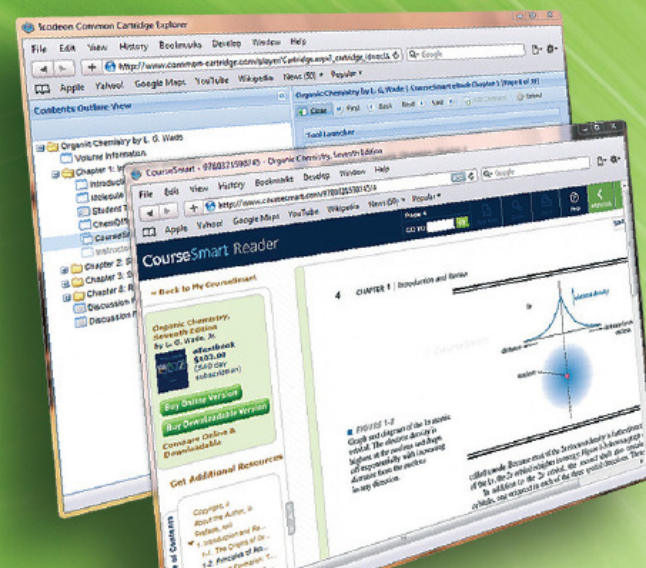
Icodeon Common Cartridge Explorer

File Edit View History Bookmarks Develop Window Help

http://www.common-cartridge.net/player/Cartridge.aspx?_cartridge_id=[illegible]

Google

Apple Yahoo! Google Maps YouTube Wikipedia News (50) Popular

Contents Outline View

Organic Chemistry by L. G. Wade | CourseSmart eBook (Chapter 1) (Page 8 of 19)

Clear First Back Next Last

Tool Launcher

Organic Chemistry by L. G. Wade

Volume Information

Chapter 1: In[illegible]

Introduc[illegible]

Molecule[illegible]

Student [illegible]

ChemD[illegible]

Sea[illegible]

Instructo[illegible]

Chapter 2: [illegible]

Chapter 3: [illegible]

Chapter 4: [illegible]

Discussion F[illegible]

Discussion R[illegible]

CourseSmart - 9780321598745 - Organic Chemistry, Seventh Edition

File Edit View History Bookmarks Develop Window Help

http://www.coursesmart.com/9780321598745

Google

Apple Yahoo! Google Maps YouTube Wikipedia News (50) Popular

Page 4

GO TO

Help

CourseSmart Reader

« Back to My CourseSmart

Organic Chemistry, Seventh Edition by L. G. Wade, Jr.

eTextbook $103.00 (540 day subscription)

Buy Online Version

Buy Downloadable Version

Compare Online & Downloadable

Get Additional Resources

Copyright, # About the Author, # Preface, xxi

1. Introduction and Re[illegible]

1-1. The Origins of Or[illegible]

1-2. Principles of Ato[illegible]

4 CHAPTER 1 | Introduction and Review

electron density

nucleus

FIGURE 1-2

Graph and diagram of the 1s atomic orbital. The electron density is highest at the nucleus and drops off exponentially with increasing distance from the nucleus in any direction.

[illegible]